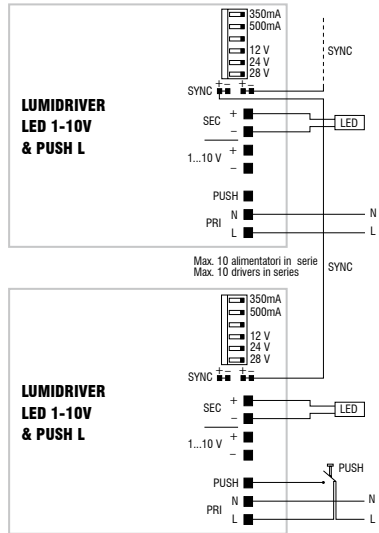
350mA
500mA
12 V
24 V
28 V

SYNC

SYNC

LUMIDRIVER
LED 1-10V
& PUSH L

SEC + –

LED

1...10 V + –

PUSH

PRI N L

N

L

Max. 10 alimentatori in serie
Max. 10 drivers in series

SYNC

350mA
500mA
12 V
24 V
28 V

SYNC

LUMIDRIVER
LED 1-10V
& PUSH L

SEC + –

LED

1...10 V + –

PUSH

PUSH

PRI N L

N

L